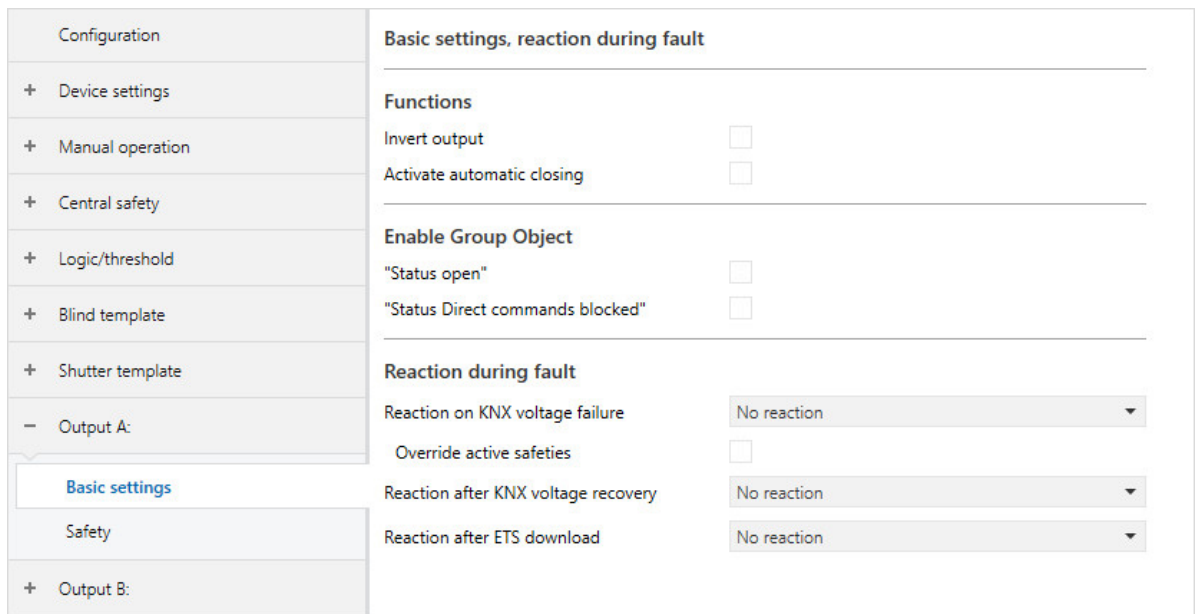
Configuration

+ Device settings

+ Manual operation

+ Central safety

+ Logic/threshold

+ Blind template

+ Shutter template

− Output A:

Basic settings

Safety

+ Output B:

Basic settings, reaction during fault

Functions

Invert output

Activate automatic closing

Enable Group Object

"Status open"

"Status Direct commands blocked"

Reaction during fault

Reaction on KNX voltage failure | No reaction

Override active safeties

Reaction after KNX voltage recovery | No reaction

Reaction after ETS download | No reaction